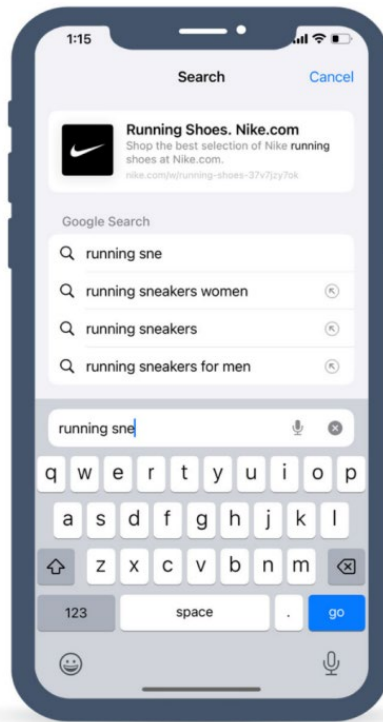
1:15

Search

Cancel

Running Shoes. Nike.com

Shop the best selection of Nike running shoes at Nike.com.

nike.com/w/running-shoes-37v7jzy7ok

Google Search

running sne

running sneakers women

running sneakers

running sneakers for men

running sne

q w e r t y u i o p

a s d f g h j k l

z x c v b n m

123

space

.

go